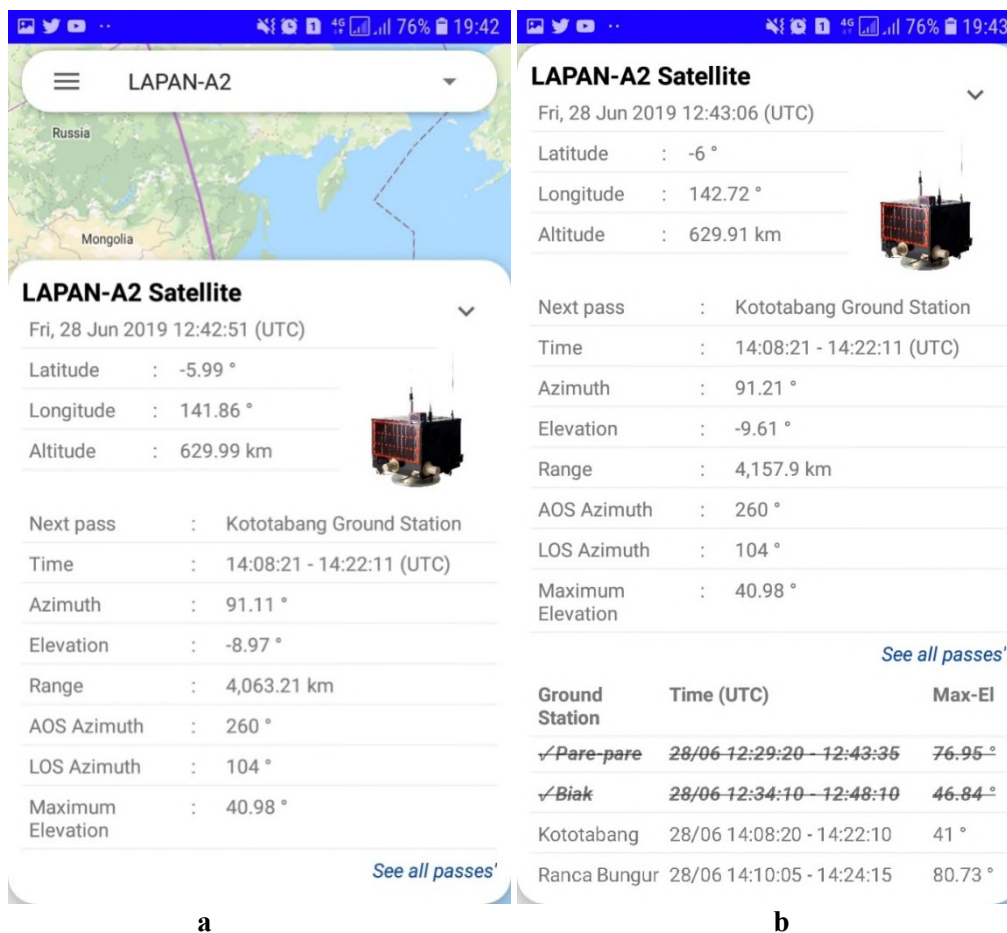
76% 19:42

LAPAN-A2

Russia

Mongolia

LAPAN-A2 Satellite
Fri, 28 Jun 2019 12:42:51 (UTC)

| Latitude | : | -5.99 ° |
|---|---|---|
| Longitude | : | 141.86 ° |
| Altitude | : | 629.99 km |

| Next pass | : | Kototabang Ground Station |
|---|---|---|
| Time | : | 14:08:21 - 14:22:11 (UTC) |
| Azimuth | : | 91.11 ° |
| Elevation | : | -8.97 ° |
| Range | : | 4,063.21 km |
| AOS Azimuth | : | 260 ° |
| LOS Azimuth | : | 104 ° |
| Maximum Elevation | : | 40.98 ° |

See all passes'

a

76% 19:43

LAPAN-A2 Satellite
Fri, 28 Jun 2019 12:43:06 (UTC)

| Latitude | : | -6 ° |
|---|---|---|
| Longitude | : | 142.72 ° |
| Altitude | : | 629.91 km |

| Next pass | : | Kototabang Ground Station |
|---|---|---|
| Time | : | 14:08:21 - 14:22:11 (UTC) |
| Azimuth | : | 91.21 ° |
| Elevation | : | -9.61 ° |
| Range | : | 4,157.9 km |
| AOS Azimuth | : | 260 ° |
| LOS Azimuth | : | 104 ° |
| Maximum Elevation | : | 40.98 ° |

See all passes'

| Ground Station | Time (UTC) | Max-El |
|---|---|---|
| ✓Pare-pare | 28/06 12:29:20 - 12:43:35 | 76.95 ° |
| ✓Biak | 28/06 12:34:10 - 12:48:10 | 46.84 ° |
| Kototabang | 28/06 14:08:20 - 14:22:10 | 41 ° |
| Ranca Bungur | 28/06 14:10:05 - 14:24:15 | 80.73 ° |

b